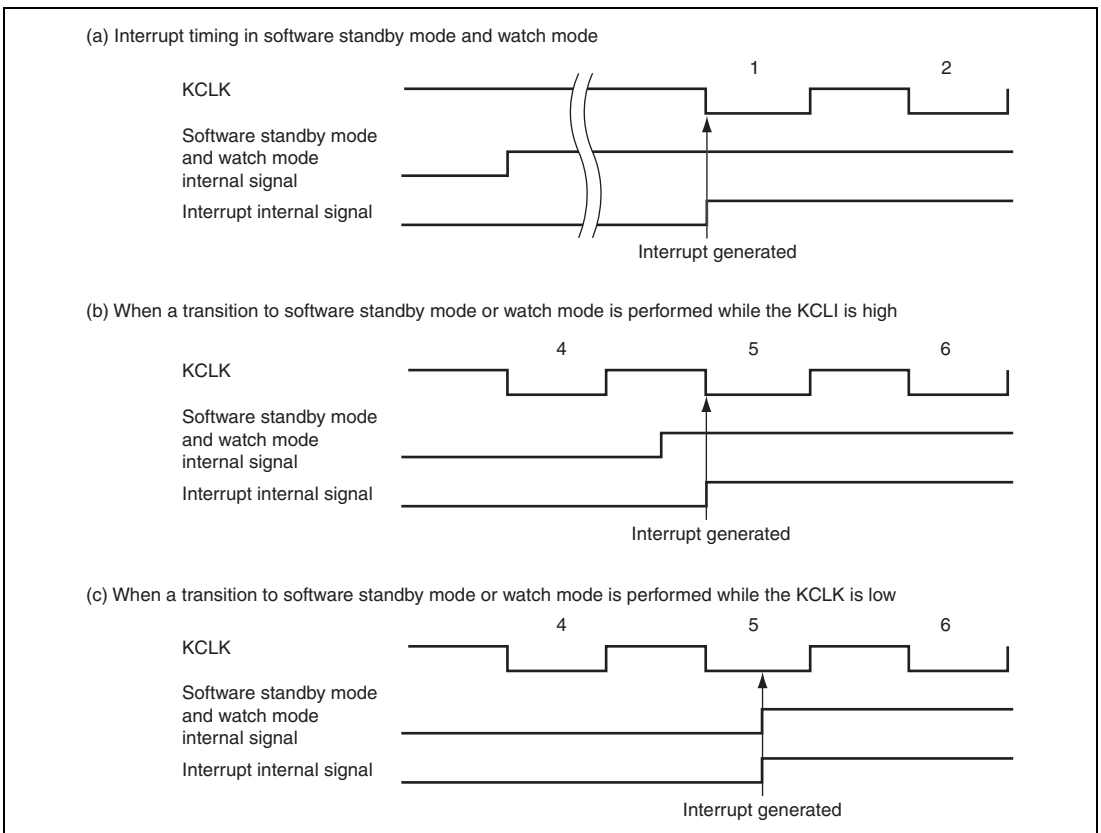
(a) Interrupt timing in software standby mode and watch mode

KCLK

1

2

Software standby mode and watch mode internal signal

Interrupt internal signal

Interrupt generated

(b) When a transition to software standby mode or watch mode is performed while the KCLI is high

KCLK

4

5

6

Software standby mode and watch mode internal signal

Interrupt internal signal

Interrupt generated

(c) When a transition to software standby mode or watch mode is performed while the KCLK is low

KCLK

4

5

6

Software standby mode and watch mode internal signal

Interrupt internal signal

Interrupt generated